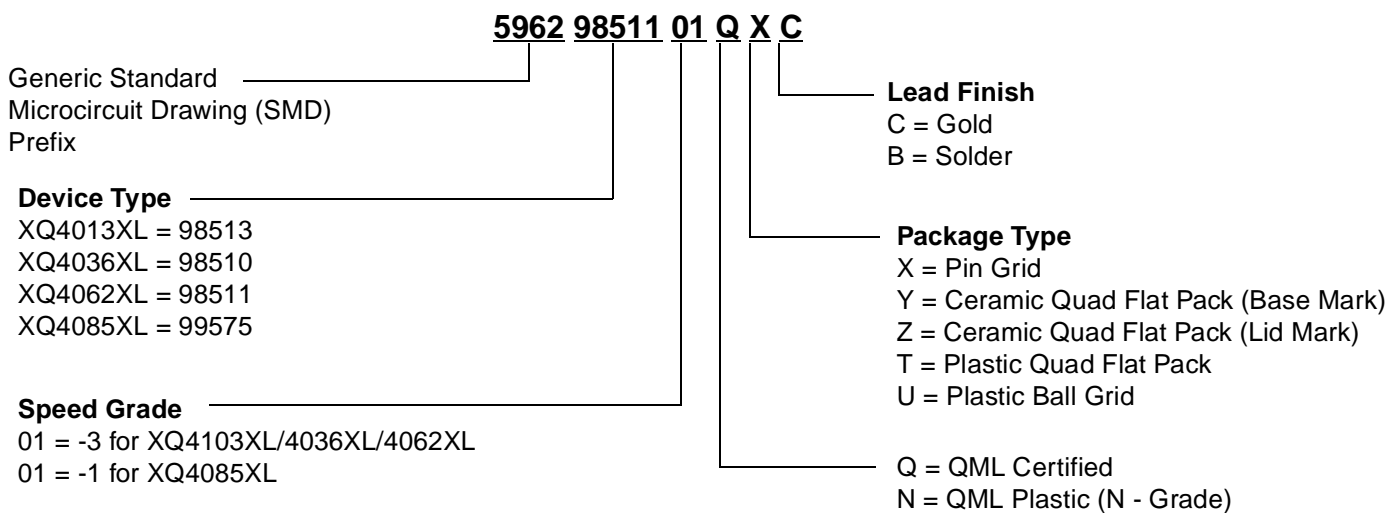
5962 98511 01 Q X C

Generic Standard Microcircuit Drawing (SMD) Prefix

Device Type
XQ4013XL = 98513
XQ4036XL = 98510
XQ4062XL = 98511
XQ4085XL = 99575

Speed Grade
01 = -3 for XQ4103XL/4036XL/4062XL
01 = -1 for XQ4085XL

Lead Finish
C = Gold
B = Solder

Package Type
X = Pin Grid
Y = Ceramic Quad Flat Pack (Base Mark)
Z = Ceramic Quad Flat Pack (Lid Mark)
T = Plastic Quad Flat Pack
U = Plastic Ball Grid

Q = QML Certified
N = QML Plastic (N - Grade)